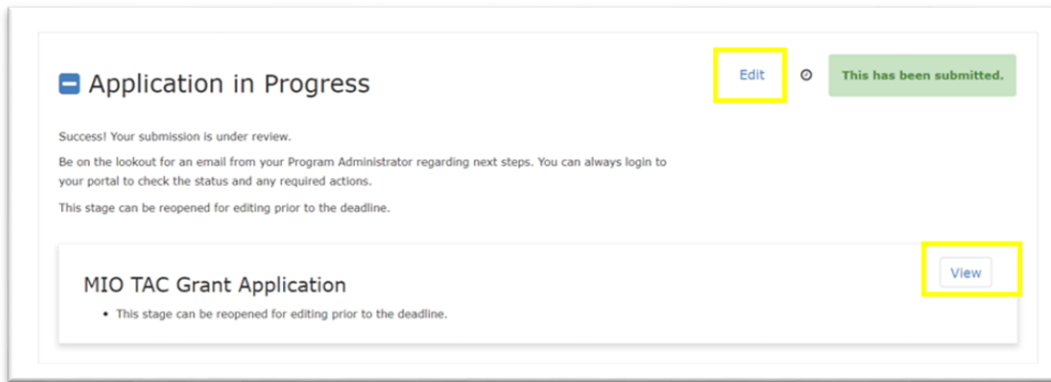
Application in Progress

Edit

This has been submitted.

Success! Your submission is under review.

Be on the lookout for an email from your Program Administrator regarding next steps. You can always login to your portal to check the status and any required actions.

This stage can be reopened for editing prior to the deadline.

MIO TAC Grant Application

View

- This stage can be reopened for editing prior to the deadline.